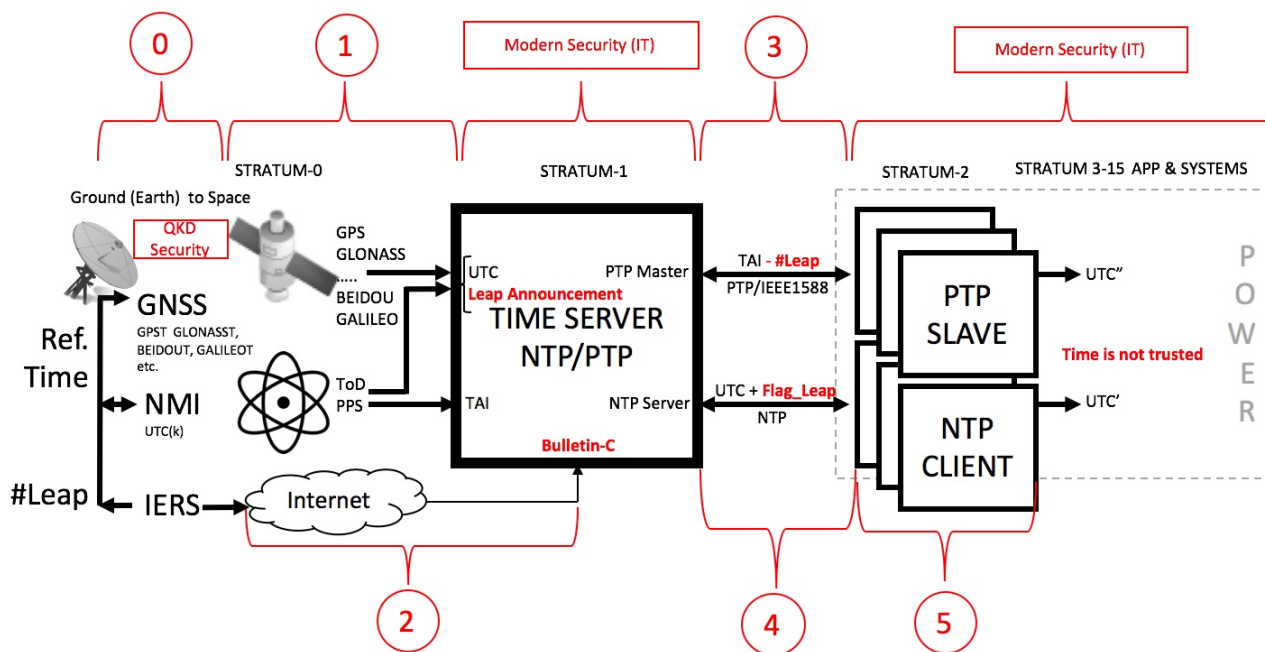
0

1

Modern Security (IT)

3

Modern Security (IT)

STRATUM-0

STRATUM-1

STRATUM-2

STRATUM 3-15 APP & SYSTEMS

Ground (Earth) to Space

QKD Security

GPS
GLONASS
.....
BEIDOU
GALILEO

UTC
Leap Announcement
PTP Master
TIME SERVER
NTP/PTP

TAI - #Leap
PTP/IEEE1588

PTP
SLAVE

UTC"

P
O
W
E
R

GNSS
GPST GLONASST, BEIDOUT, GALILEOT etc.

Ref.
Time

ToD
PPS

TAI

NTP Server

UTC + Flag_Leap
NTP

Time is not trusted

NTP
CLIENT

UTC'

NMI
UTC(k)

Bulletin-C

#Leap

IERS

Internet

2

4

5